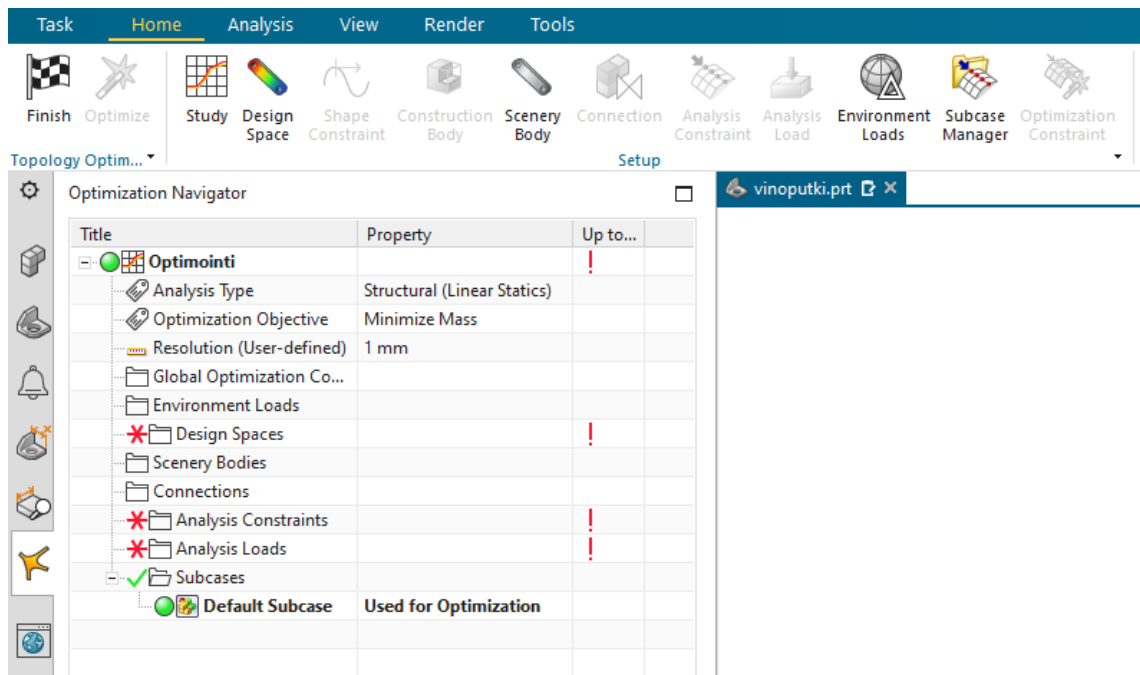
Task Home Analysis View Render Tools

Finish Optimize Study Design Space Shape Constraint Construction Body Scenery Body Connection Analysis Constraint Analysis Load Environment Loads Subcase Manager Optimization Constraint

Topology Optim... Setup

Optimization Navigator

vinoputki.prt

| Title | Property | Up to... |
|---|---|---|
| Optimointi | | ! |
| Analysis Type | Structural (Linear Statics) | |
| Optimization Objective | Minimize Mass | |
| Resolution (User-defined) | 1 mm | |
| Global Optimization Co... | | |
| Environment Loads | | |
| Design Spaces | | ! |
| Scenery Bodies | | |
| Connections | | |
| Analysis Constraints | | ! |
| Analysis Loads | | ! |
| Subcases | | |
| Default Subcase | Used for Optimization | |